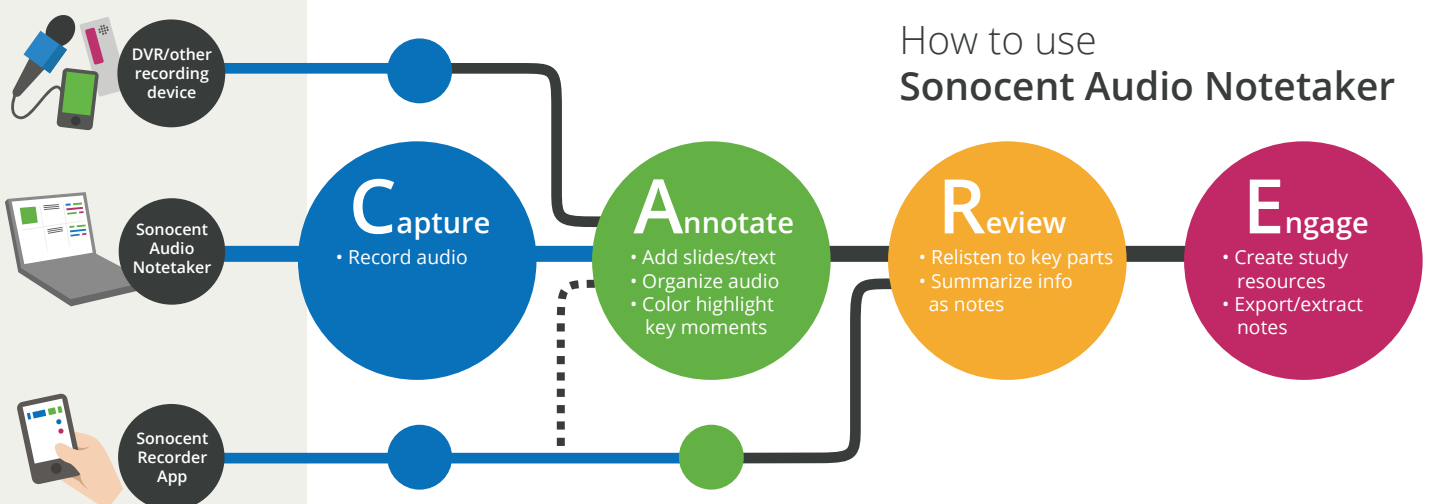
How to use
Sonocent Audio Notetaker

DVR/other recording device

Sonocent Audio Notetaker

Sonocent Recorder App

Capture
• Record audio

Annotate
• Add slides/text
• Organize audio
• Color highlight key moments

Review
• Relisten to key parts
• Summarize info as notes

Engage
• Create study resources
• Export/extract notes